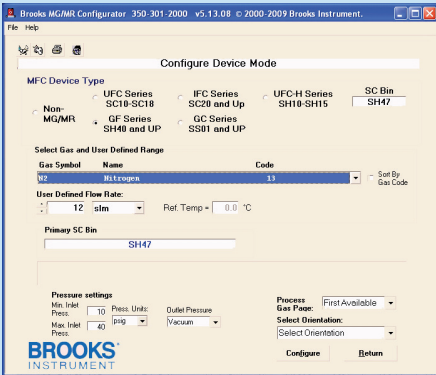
Brooks MG/MR Configurator 350-301-2000 v5.13.08 © 2000-2009 Brooks Instrument.

File Help

Configure Device Mode

MFC Device Type

Non-MG/MR

UFC Series SC10-SC18

IFC Series SC20 and Up

UFC-H Series SH10-SH15

SC Bin

SH47

GF Series SH40 and UP

GC Series SS01 and UP

Select Gas and User Defined Range

| Gas Symbol | Name | Code |
|---|---|---|
| N2 | Nitrogen | 13 |

Sort By Gas Code

User Defined Flow Rate:

12 slm

Ref. Temp = 0.0 °C

Primary SC Bin

SH47

Pressure settings

Min. Inlet Press. 10

Max. Inlet Press. 40

Press. Units: psig

Outlet Pressure Vacuum

Process Gas Page: First Available

Select Orientation:

Select Orientation

BROOKS INSTRUMENT

Configure

Return